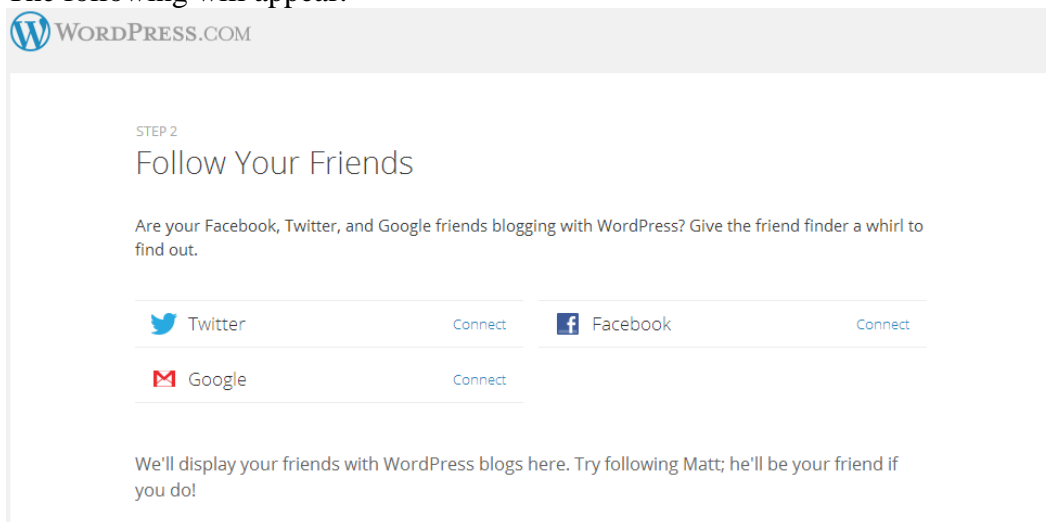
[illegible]

WORDPRESS.COM

STEP 2

Follow Your Friends

Are your Facebook, Twitter, and Google friends blogging with WordPress? Give the friend finder a whirl to find out.

Twitter Connect

Facebook Connect

Google Connect

We'll display your friends with WordPress blogs here. Try following Matt; he'll be your friend if you do!